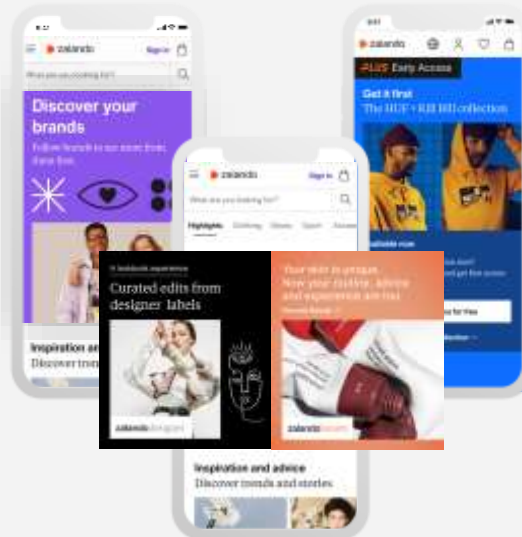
zalando
Sign in
What are you looking for?
Discover your brands
Follow brands to see more from them first

Inspiration and advice
Discover trends

zalando
Sign in
What are you looking for?
Highlights Clothing Shoes Sport Accesso

A Zalando experience
Curated edits from designer labels
zalando designer

Your skin is unique. Now your routine, advice and experience are too.
Discover Beauty →
zalando beauty

Inspiration and advice
Discover trends and stories

zalando
PLUS Early Access
Get it first
The HUF × KB BB collection
Available now
Get first access
for free